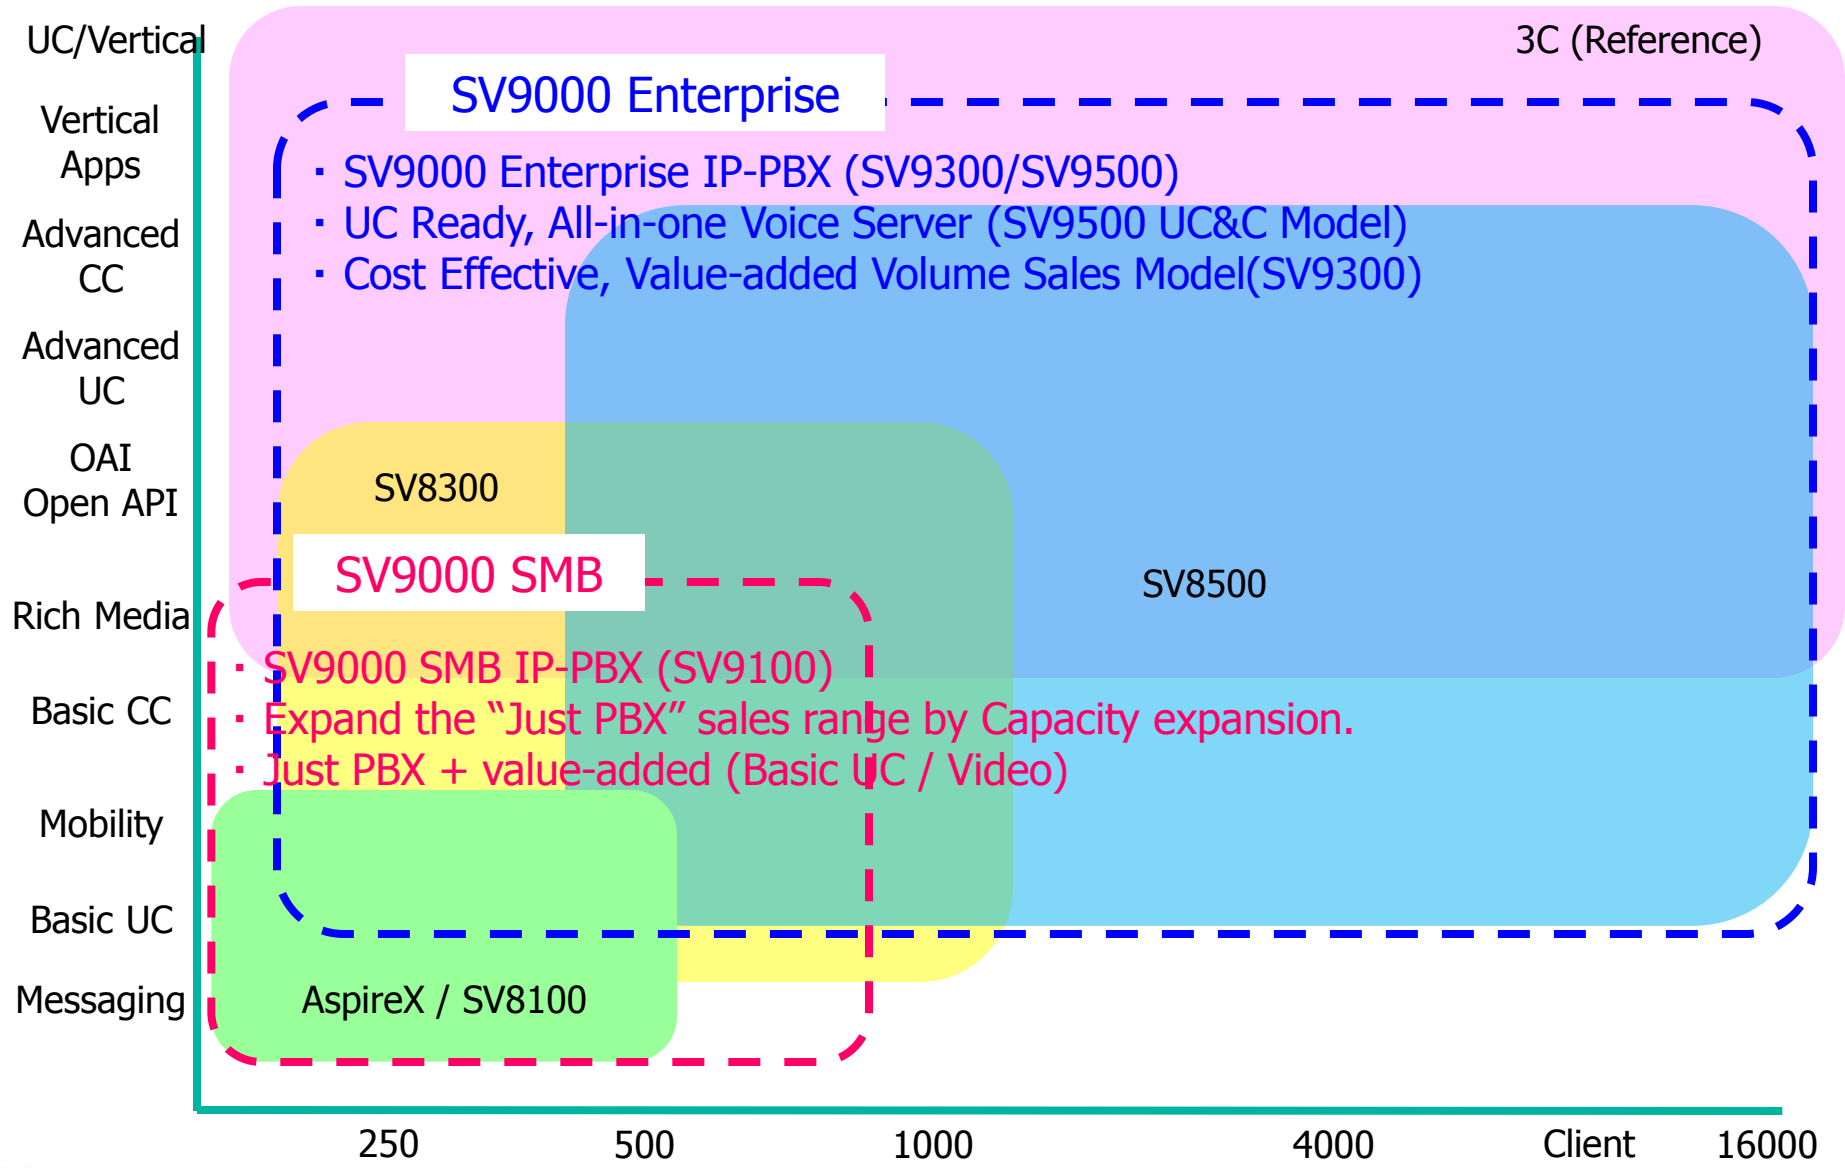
UC/Vertical

Vertical Apps

Advanced CC

Advanced UC

OAI Open API

Rich Media

Basic CC

Mobility

Basic UC

Messaging

3C (Reference)

SV9000 Enterprise

・SV9000 Enterprise IP-PBX (SV9300/SV9500)
・UC Ready, All-in-one Voice Server (SV9500 UC&C Model)
・Cost Effective, Value-added Volume Sales Model(SV9300)

SV8300

SV8500

SV9000 SMB

・SV9000 SMB IP-PBX (SV9100)
・Expand the "Just PBX" sales range by Capacity expansion.
・Just PBX + value-added (Basic UC / Video)

AspireX / SV8100

250 500 1000 4000 Client 16000